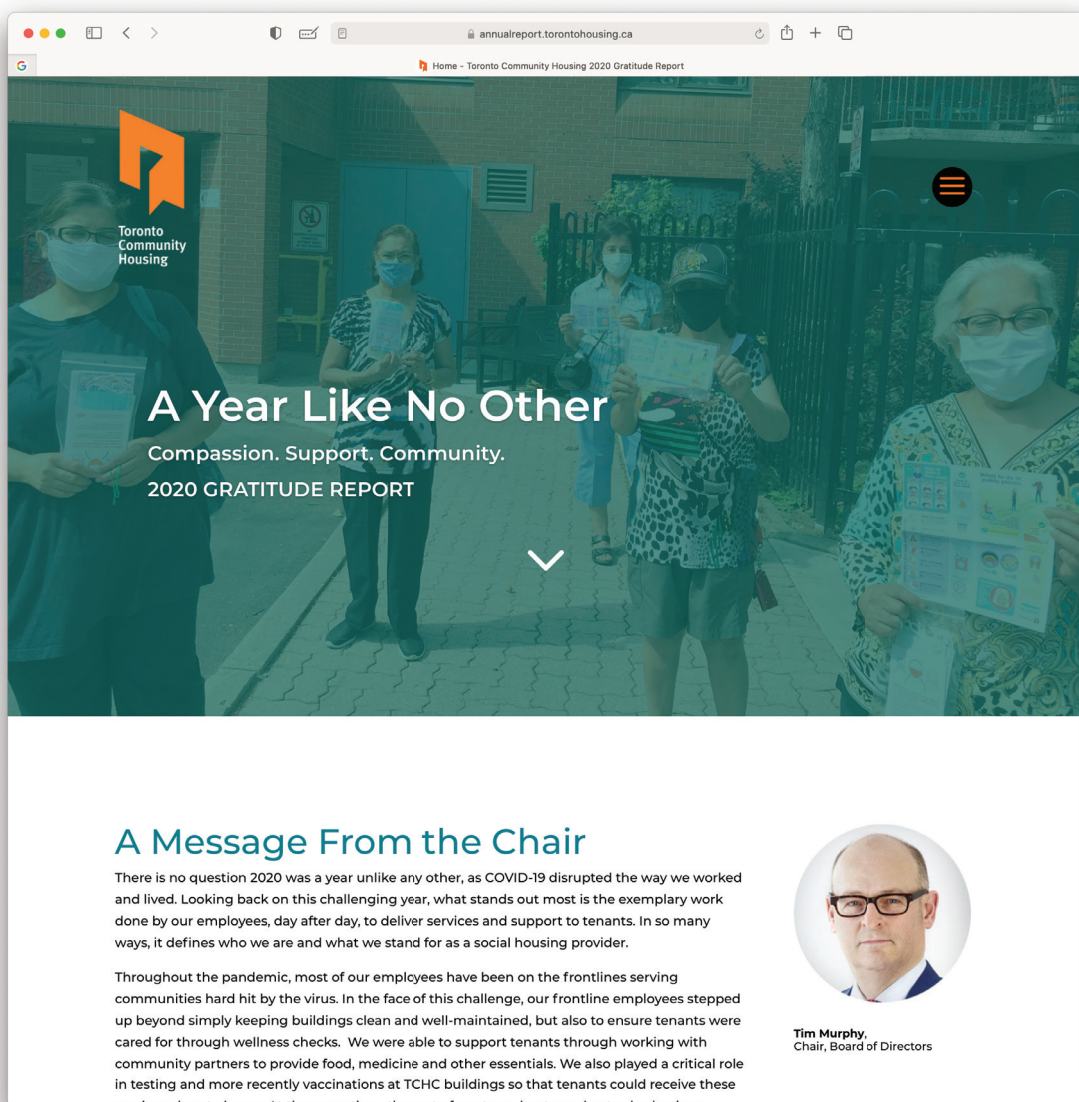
annualreport.torontohousing.ca

Home - Toronto Community Housing 2020 Gratitude Report

Toronto Community Housing

A Year Like No Other

Compassion. Support. Community.

2020 GRATITUDE REPORT

A Message From the Chair

There is no question 2020 was a year unlike any other, as COVID-19 disrupted the way we worked and lived. Looking back on this challenging year, what stands out most is the exemplary work done by our employees, day after day, to deliver services and support to tenants. In so many ways, it defines who we are and what we stand for as a social housing provider.

Throughout the pandemic, most of our employees have been on the frontlines serving communities hard hit by the virus. In the face of this challenge, our frontline employees stepped up beyond simply keeping buildings clean and well-maintained, but also to ensure tenants were cared for through wellness checks. We were able to support tenants through working with community partners to provide food, medicine and other essentials. We also played a critical role in testing and more recently vaccinations at TCHC buildings so that tenants could receive these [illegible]

Tim Murphy,
Chair, Board of Directors